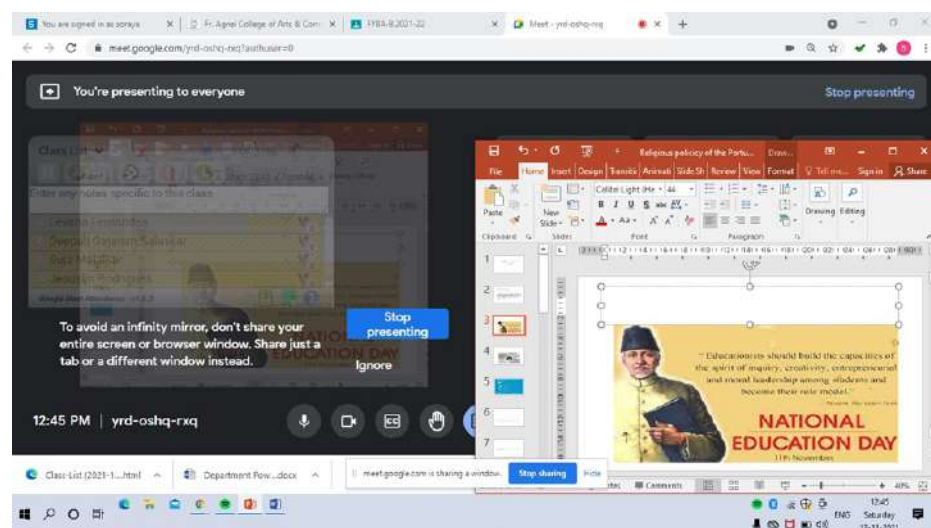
You are signed in as soraya | Fr. Agnel College of Arts & Com | FYBA-B 2021-22 | Meet - yrd-oshq-rxq

meet.google.com/yrd-oshq-rxq?authuser=0

You're presenting to everyone

Stop presenting

Class List

Enter any notes specific to this class

Levana Fernandes

Deepali Gajanan Salunkar

Daya Majalkar

Jessy Lin Rodrigues

To avoid an infinity mirror, don't share your entire screen or browser window. Share just a tab or a different window instead.

Stop presenting

Ignore

12:45 PM | yrd-oshq-rxq

Religious policy of the Portu... Draw...

File Home Insert Design Transitions Animations Slide Show Review View Format Tell me... Sign in Share

Paste New Slide Calibri Light (He 44 B I U S abc Drawing Editing

Clipboard Slides Font Paragraph

1 2 3 4 5 6 7

" Educationists should build the capacities of the spirit of inquiry, creativity, entrepreneurial and moral leadership among students and become their role model."

NATIONAL EDUCATION DAY

11th November

Notes Comments 40%

Class-List (2021-1....html Department Pow....docx

meet.google.com is sharing a window. Stop sharing Hide

ENG 12:45 Saturday